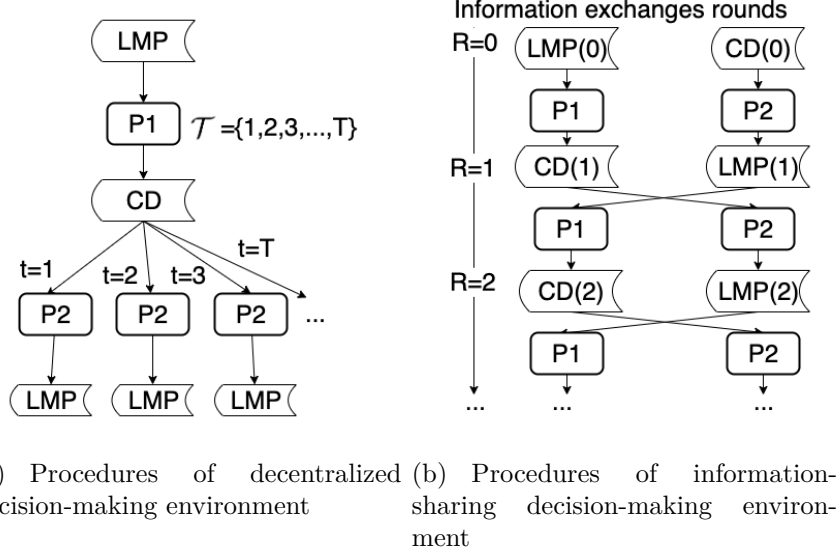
LMP

P1 $\mathcal{T}$ ={1,2,3,...,T}

CD

t=1 t=2 t=3 t=T

P2 P2 P2 ...

LMP LMP LMP

) Procedures of decentralized cision-making environment

Information exchanges rounds

R=0 LMP(0) CD(0)

P1 P2

R=1 CD(1) LMP(1)

P1 P2

R=2 CD(2) LMP(2)

P1 P2

... ... ...

(b) Procedures of information-sharing decision-making environment